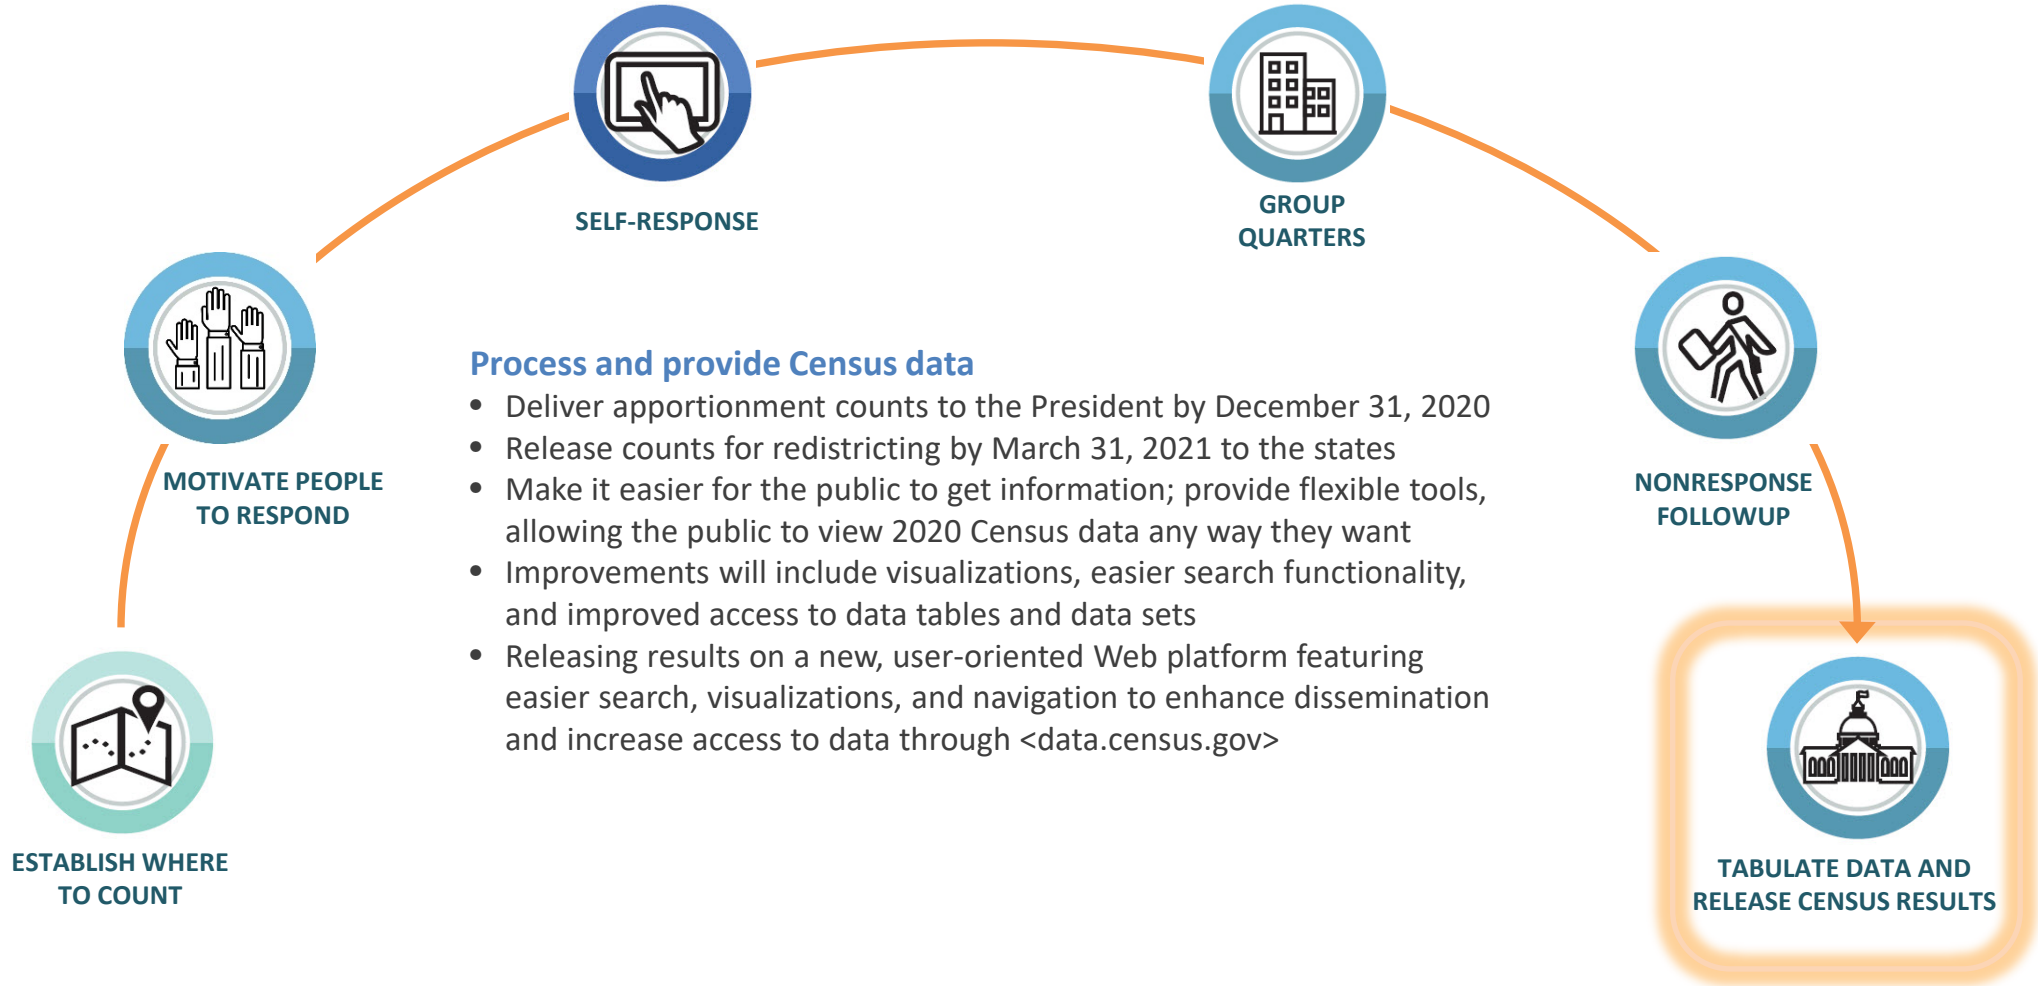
SELF-RESPONSE

GROUP QUARTERS

MOTIVATE PEOPLE TO RESPOND

Process and provide Census data
• Deliver apportionment counts to the President by December 31, 2020
• Release counts for redistricting by March 31, 2021 to the states
• Make it easier for the public to get information; provide flexible tools, allowing the public to view 2020 Census data any way they want
• Improvements will include visualizations, easier search functionality, and improved access to data tables and data sets
• Releasing results on a new, user-oriented Web platform featuring easier search, visualizations, and navigation to enhance dissemination and increase access to data through <data.census.gov>

NONRESPONSE FOLLOWUP

ESTABLISH WHERE TO COUNT

TABULATE DATA AND RELEASE CENSUS RESULTS